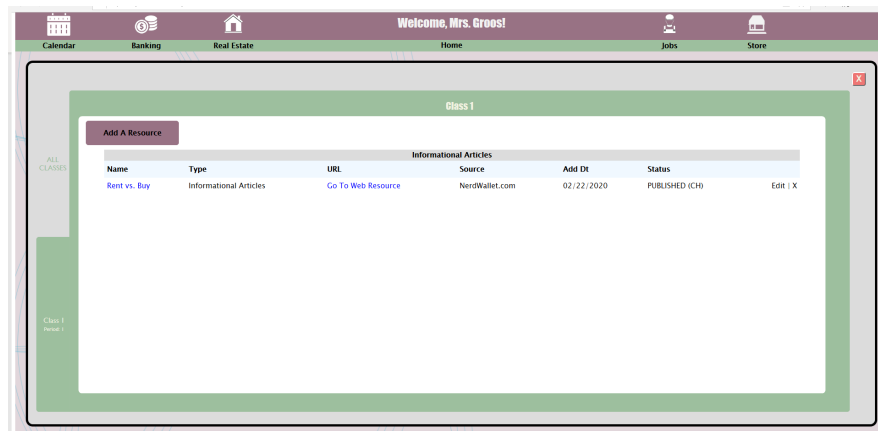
Welcome, Mrs. Groos!

Calendar Banking Real Estate Home Jobs Store

X

ALL CLASSES

Class 1
Period 1

Class 1

Add A Resource

Informational Articles

| Name | Type | URL | Source | Add Dt | Status | |
|---|---|---|---|---|---|---|
| Rent vs. Buy | Informational Articles | Go To Web Resource | NerdWallet.com | 02/22/2020 | PUBLISHED (CH) | Edit \| X |